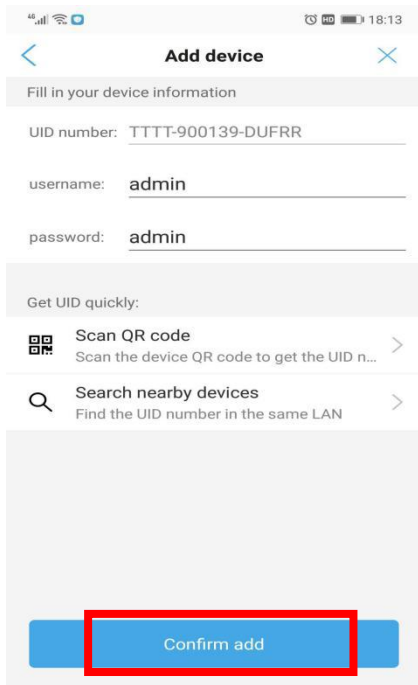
18:13

Add device

Fill in your device information

UID number: TTTT-900139-DUFRR

username: admin

password: admin

Get UID quickly:

Scan QR code
Scan the device QR code to get the UID n...

Search nearby devices
Find the UID number in the same LAN

Confirm add